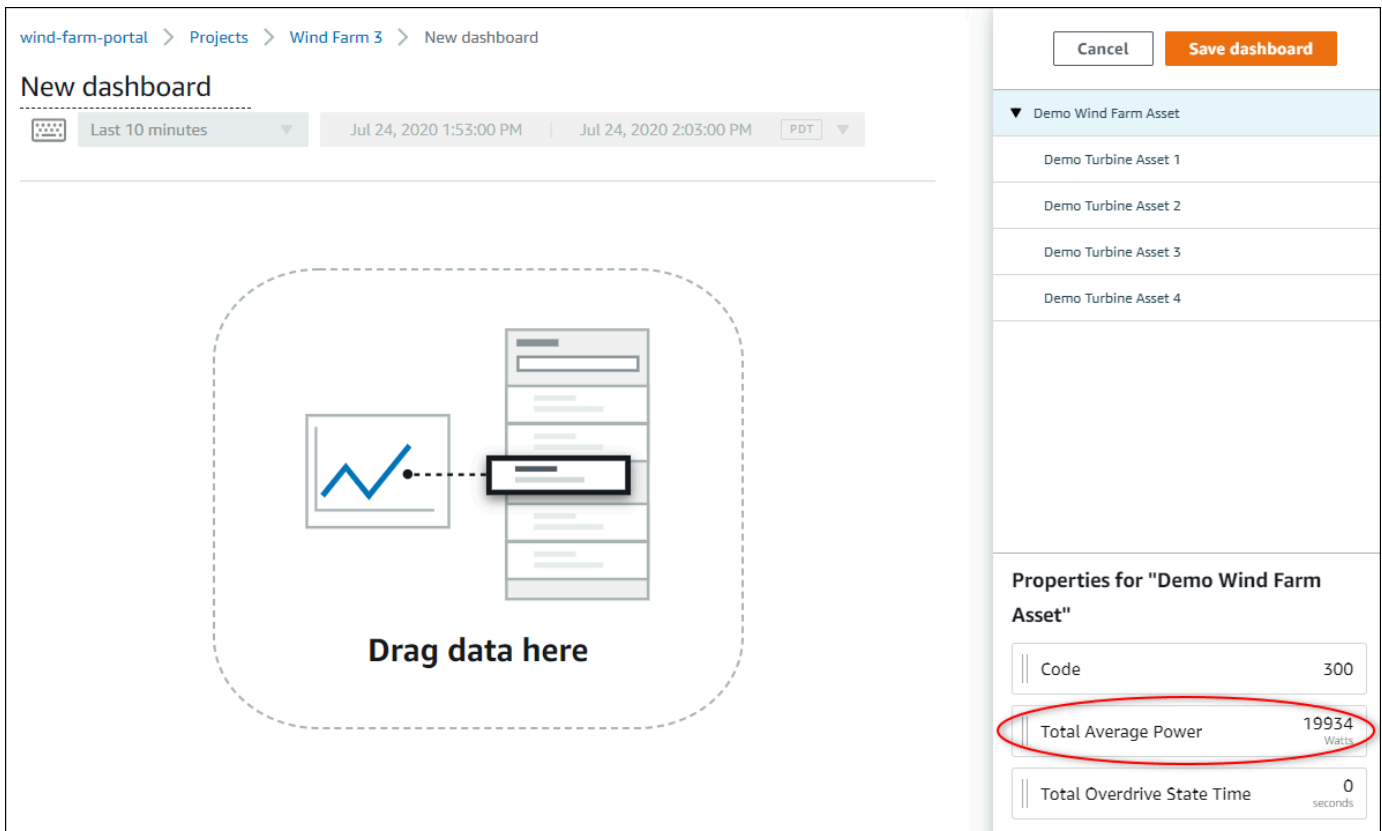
wind-farm-portal > Projects > Wind Farm 3 > New dashboard

New dashboard

Last 10 minutes

Jul 24, 2020 1:53:00 PM | Jul 24, 2020 2:03:00 PM PDT

Drag data here

Cancel

Save dashboard

Demo Wind Farm Asset

Demo Turbine Asset 1

Demo Turbine Asset 2

Demo Turbine Asset 3

Demo Turbine Asset 4

Properties for "Demo Wind Farm Asset"

Code 300

Total Average Power 19934 Watts

Total Overdrive State Time 0 seconds